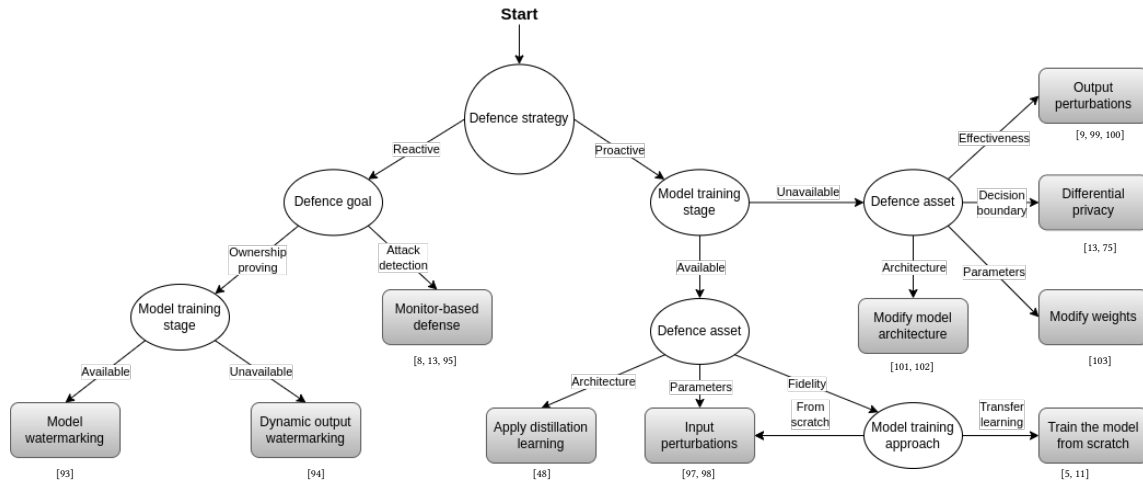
Start

Defence strategy

Reactive

Proactive

Defence goal

Ownership proving

Attack detection

Model training stage

Available

Unavailable

Model watermarking

[93]

Dynamic output watermarking

[94]

Monitor-based defense

[8, 13, 95]

Model training stage

Unavailable

Available

Defence asset

Effectiveness

Decision boundary

Architecture

Parameters

Output perturbations

[9, 99, 100]

Differential privacy

[13, 75]

Modify model architecture

[101, 102]

Modify weights

[103]

Defence asset

Architecture

Parameters

Fidelity

Apply distillation learning

[48]

Input perturbations

[97, 98]

From scratch

Model training approach

Transfer learning

Train the model from scratch

[5, 11]